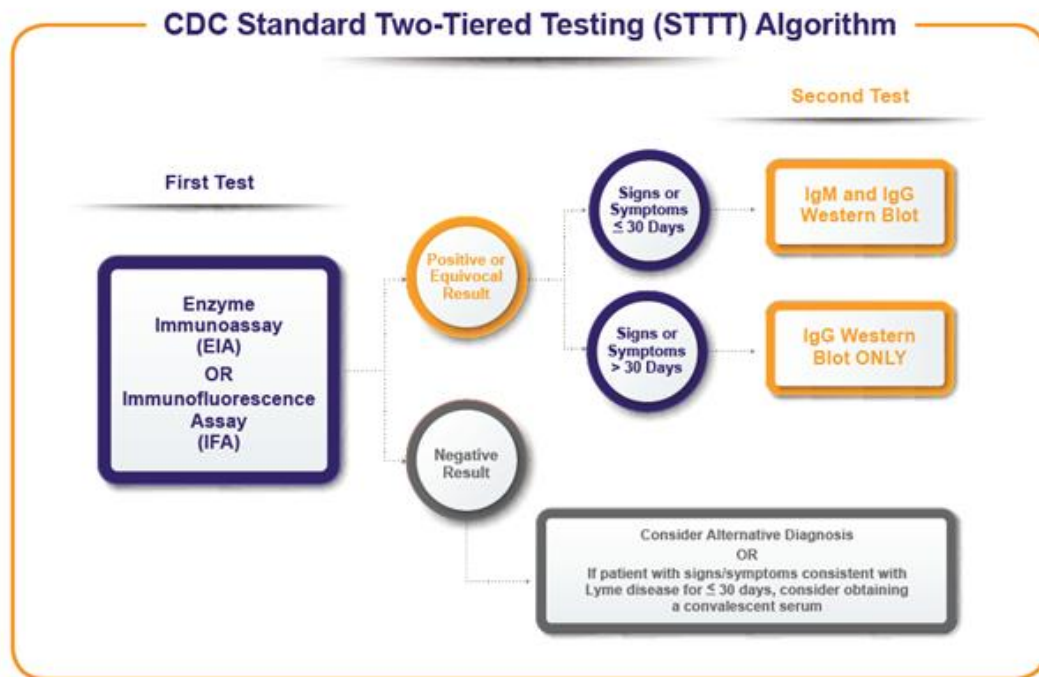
CDC Standard Two-Tiered Testing (STTT) Algorithm

Second Test

First Test

Enzyme Immunoassay (EIA) OR Immunofluorescence Assay (IFA)

Positive or Equivocal Result

Signs or Symptoms $\leq$ 30 Days

IgM and IgG Western Blot

Signs or Symptoms > 30 Days

IgG Western Blot ONLY

Negative Result

Consider Alternative Diagnosis
OR
If patient with signs/symptoms consistent with Lyme disease for $\leq$ 30 days, consider obtaining a convalescent serum